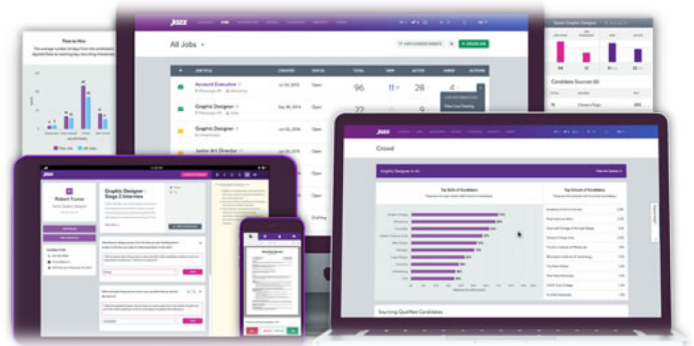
Time to Hire

All Jobs

Account Executive

Graphic Designer

Graphic Designer

Junior Art Director

96

28

Open

Open

Graphic Designer - Stage 2 Interview

Robert Turner

Crowd

Top Skills of Candidates

Top Schools of Candidates

Sourcing Qualified Candidates

Candidate Sources